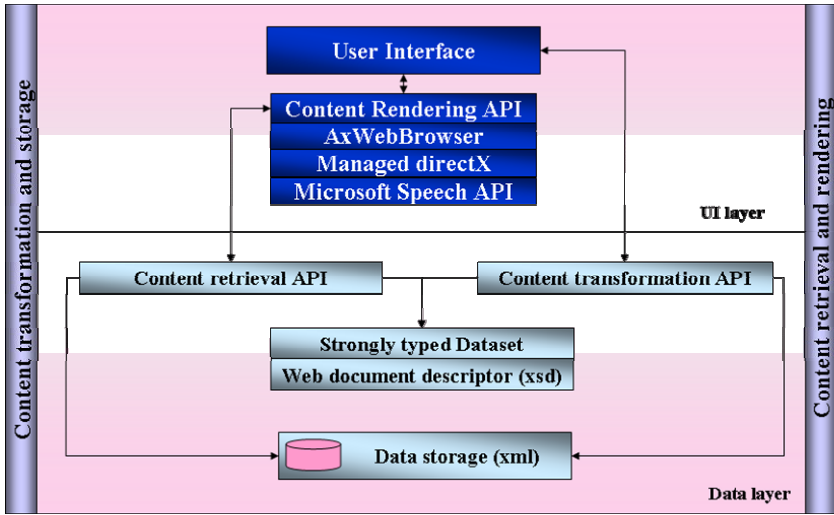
Content transformation and storage

User Interface

Content Rendering API
AxWebBrowser
Managed directX
Microsoft Speech API

UI layer

Content retrieval API

Content transformation API

Strongly typed Dataset
Web document descriptor (xsd)

Data storage (xml)

Data layer

Content retrieval and rendering